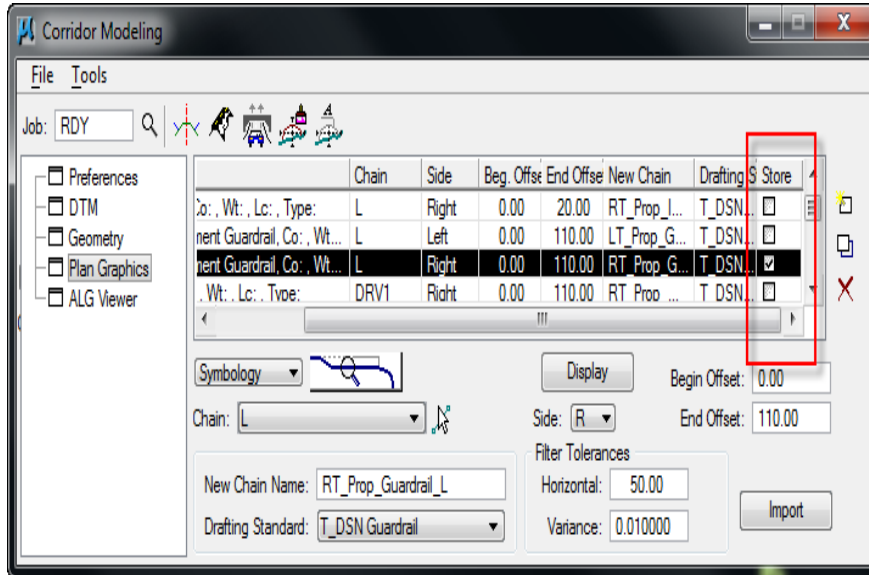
Corridor Modeling

File Tools

Job: RDY

Preferences
DTM
Geometry
Plan Graphics
ALG Viewer

| | Chain | Side | Beg. Offse | End Offse | New Chain | Drafting S | Store |
|---|---|---|---|---|---|---|---|
| Co: , Wt: , Lc: , Type: | L | Right | 0.00 | 20.00 | RT_Prop_I... | T_DSN... | |
| nent Guardrail, Co: , Wt... | L | Left | 0.00 | 110.00 | LT_Prop_G... | T_DSN... | |
| nent Guardrail, Co: , Wt... | L | Right | 0.00 | 110.00 | RT_Prop_G... | T_DSN... | ☑ |
| , Wt: , Lc: , Type: | DRV1 | Right | 0.00 | 110.00 | RT_Prop_... | T_DSN... | |

Symbology

Display

Begin Offset: 0.00

Chain: L

Side: R

End Offset: 110.00

Filter Tolerances

New Chain Name: RT_Prop_Guardrail_L

Horizontal: 50.00

Import

Drafting Standard: T_DSN Guardrail

Variance: 0.010000